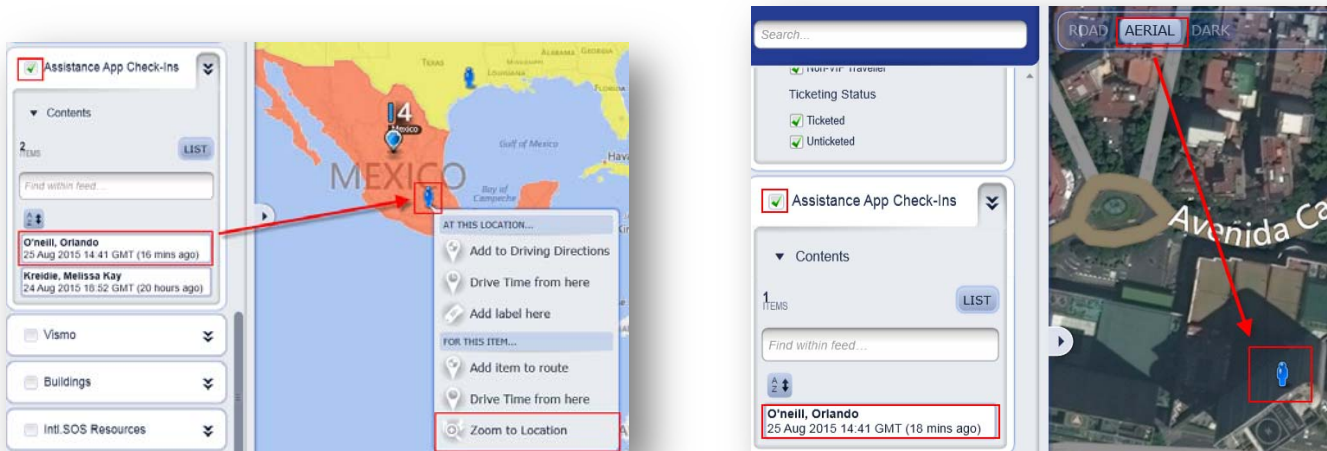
Assistance App Check-Ins

Contents

2 ITEMS

LIST

Find within feed...

O'neill, Orlando
25 Aug 2015 14:41 GMT (16 mins ago)

Kreidie, Melissa Kay
24 Aug 2015 18:52 GMT (20 hours ago)

Vismo

Buildings

Intl.SOS Resources

ALABAMA GEORGIA

TEXAS

LOUISIANA

FLORIDA

4

Mexico

Gulf of Mexico

Hav

MEXICO

Bay of Campeche

AT THIS LOCATION...

Add to Driving Directions

Drive Time from here

Add label here

FOR THIS ITEM...

Add item to route

Drive Time from here

Zoom to Location

Search...

Non-VIP Traveller

Ticketing Status

Ticketed

Unticketed

Assistance App Check-Ins

Contents

1 ITEMS

LIST

Find within feed...

O'neill, Orlando
25 Aug 2015 14:41 GMT (18 mins ago)

ROAD AERIAL DARK

Avenida Ca